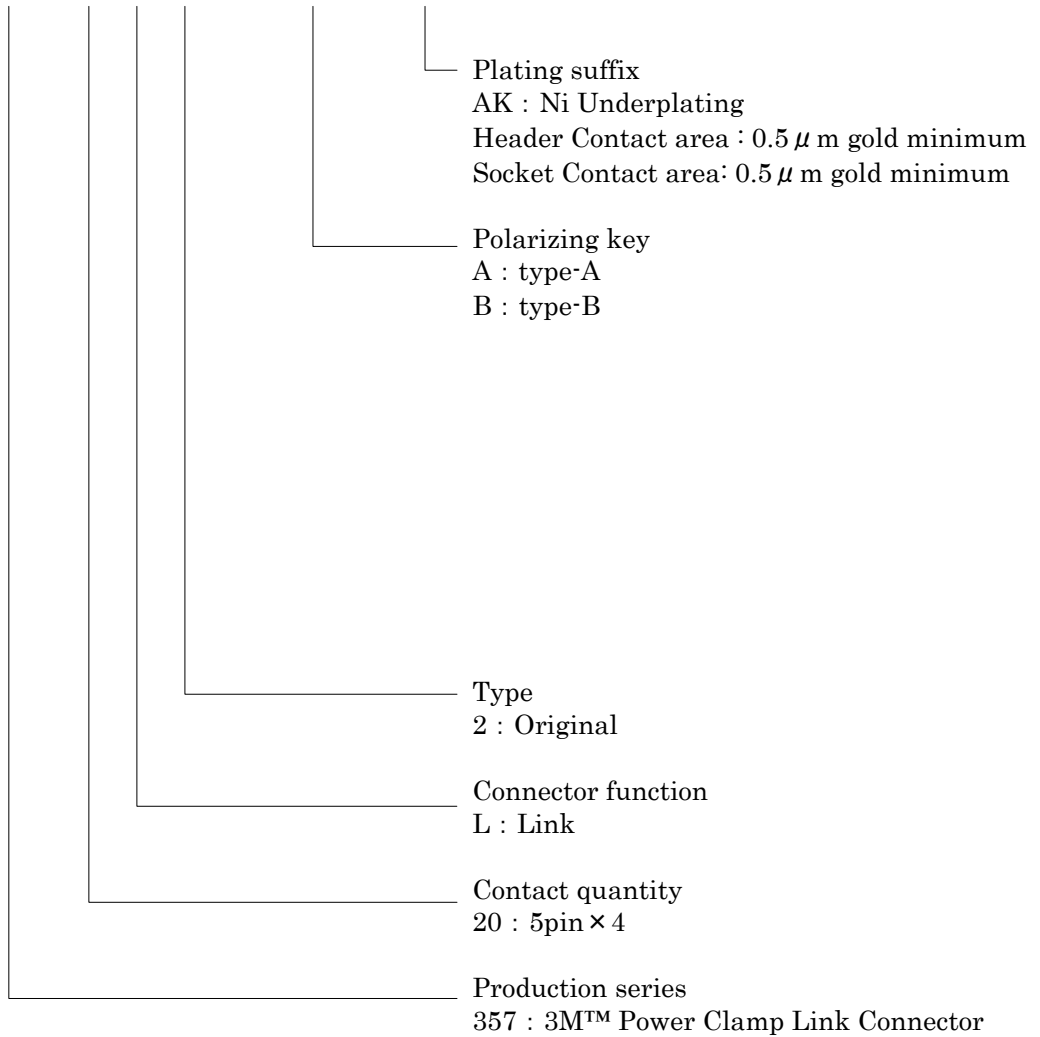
Plating suffix
AK : Ni Underplating
Header Contact area : 0.5 $\mu$ m gold minimum
Socket Contact area: 0.5 $\mu$ m gold minimum

Polarizing key
A : type-A
B : type-B

Type
2 : Original

Connector function
L : Link

Contact quantity
20 : 5pin × 4

Production series
357 : 3M™ Power Clamp Link Connector